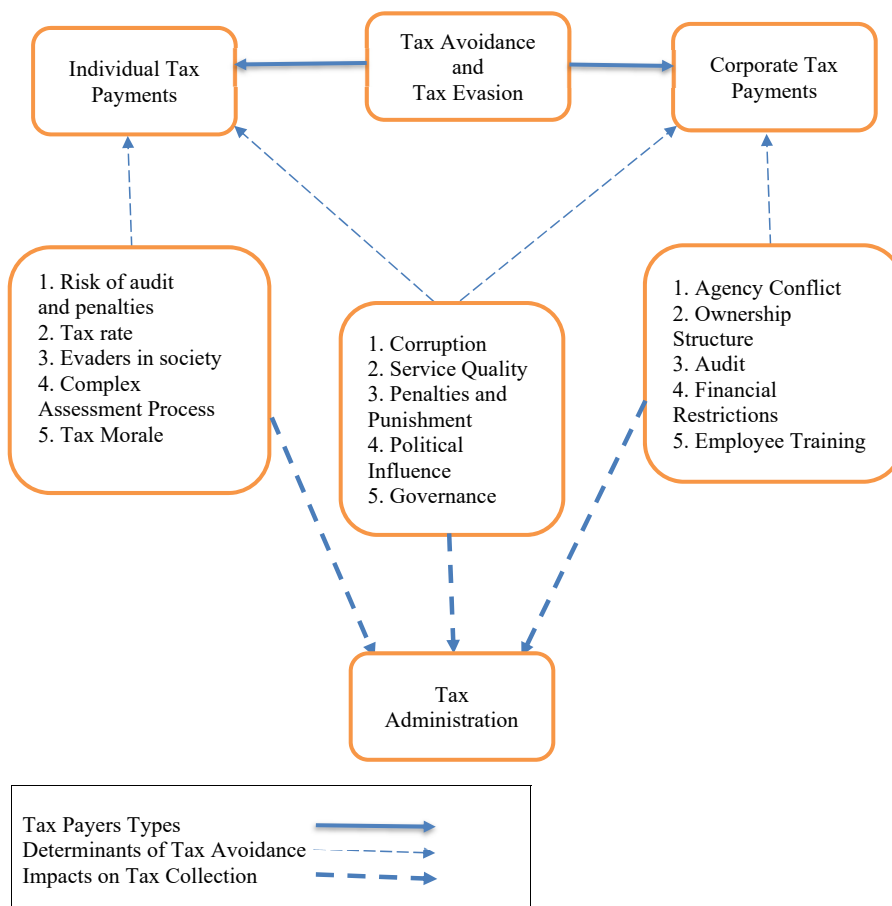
Individual Tax Payments

Tax Avoidance and Tax Evasion

Corporate Tax Payments

1. Risk of audit and penalties
2. Tax rate
3. Evaders in society
4. Complex Assessment Process
5. Tax Morale

1. Corruption
2. Service Quality
3. Penalties and Punishment
4. Political Influence
5. Governance

1. Agency Conflict
2. Ownership Structure
3. Audit
4. Financial Restrictions
5. Employee Training

Tax Administration

Tax Payers Types
Determinants of Tax Avoidance
Impacts on Tax Collection